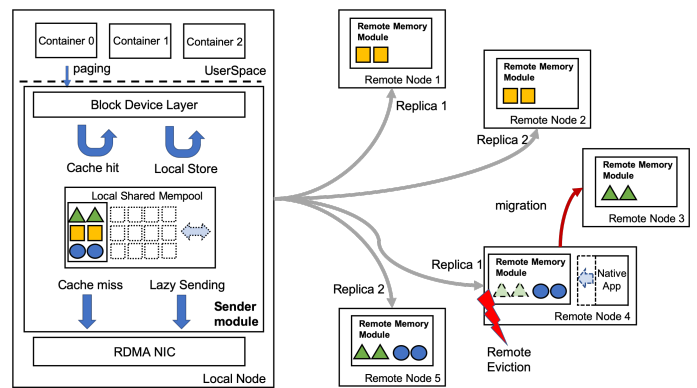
Container 0
Container 1
Container 2
paging
UserSpace
Block Device Layer
Cache hit
Local Store
Local Shared Mempool
Cache miss
Lazy Sending
Sender module
RDMA NIC
Local Node

Remote Memory Module
Remote Node 1
Replica 1

Remote Memory Module
Remote Node 2
Replica 2

Remote Memory Module
Remote Node 3
migration

Replica 1
Remote Memory Module
Native App
Remote Node 4

Replica 2
Remote Memory Module
Remote Node 5

Remote Eviction